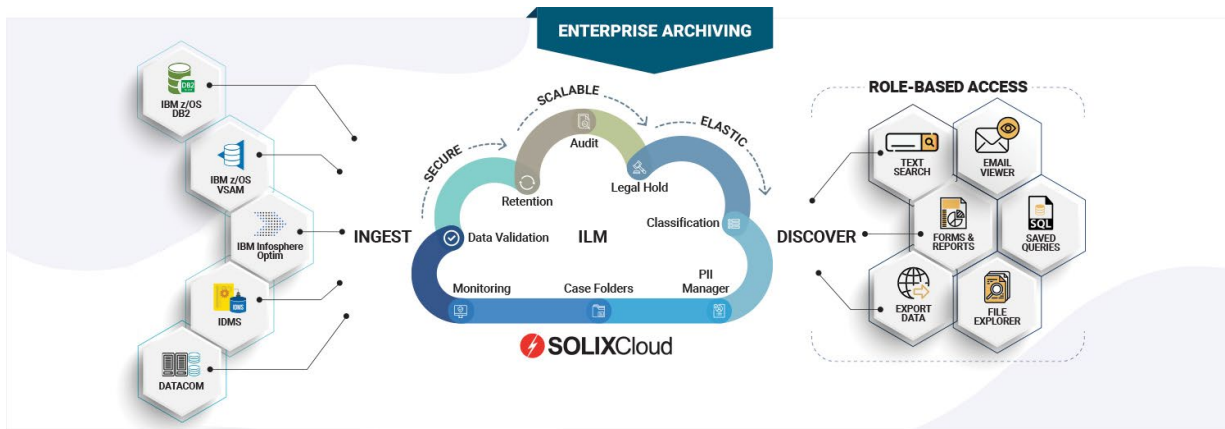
ENTERPRISE ARCHIVING

DB2
IBM z/OS DB2

IBM z/OS VSAM

IBM Infosphere Optim

IMS
IDMS

DATACOM

INGEST

SCALABLE
SECURE
ELASTIC

Audit
Retention
Legal Hold
Data Validation
ILM
Classification
Monitoring
Case Folders
PII Manager

SOLIXCloud

DISCOVER

ROLE-BASED ACCESS

TEXT SEARCH
EMAIL VIEWER
FORMS & REPORTS
SQL
SAVED QUERIES
EXPORT DATA
FILE EXPLORER